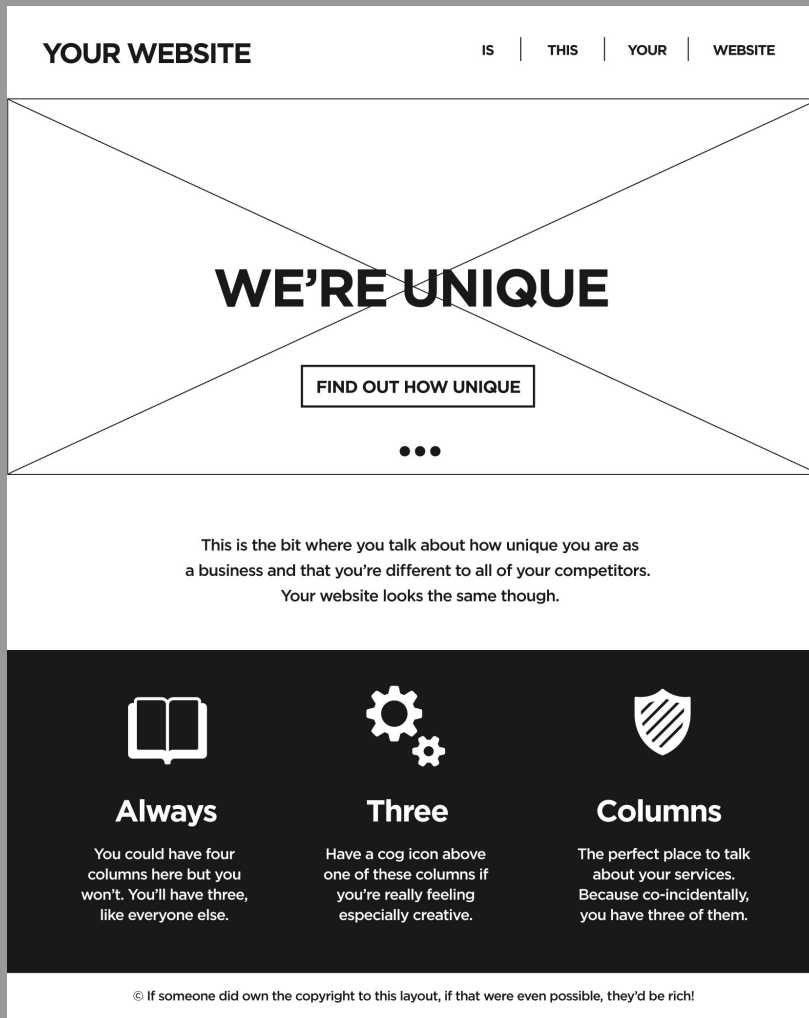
YOUR WEBSITE

IS | THIS | YOUR | WEBSITE

WE'RE UNIQUE

FIND OUT HOW UNIQUE

This is the bit where you talk about how unique you are as a business and that you're different to all of your competitors. Your website looks the same though.

Always

You could have four columns here but you won't. You'll have three, like everyone else.

Three

Have a cog icon above one of these columns if you're really feeling especially creative.

Columns

The perfect place to talk about your services. Because co-incidentally, you have three of them.

© If someone did own the copyright to this layout, if that were even possible, they'd be rich!